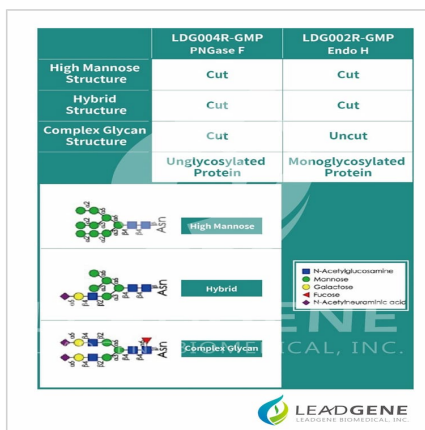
| | LDG004R-GMP PNGase F | LDG002R-GMP Endo H |
|---|---|---|
| High Mannose Structure | Cut | Cut |
| Hybrid Structure | Cut | Cut |
| Complex Glycan Structure | Cut | Uncut |
| | Unglycosylated Protein | Monoglycosylated Protein |

Asn High Mannose

Asn Hybrid

Asn Complex Glycan

N-Acetylglucosamine
Mannose
Galactose
Fucose
N-Acetylneuraminic acid

LEADGENE
LEADGENE BIOMEDICAL, INC.